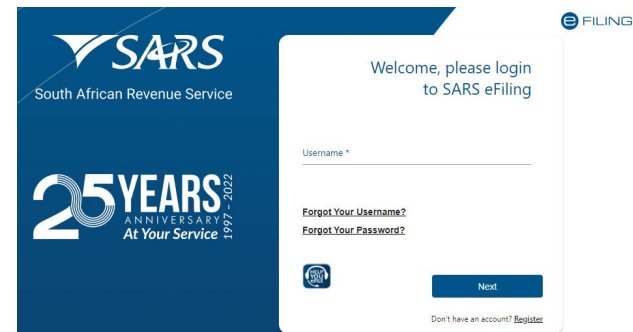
SARS
South African Revenue Service

25 YEARS ANNIVERSARY At Your Service 1997 - 2022

e FILING

Welcome, please login to SARS eFiling

Username *

Forgot Your Username?
Forgot Your Password?

HELP YOU eFILE

Next

Don't have an account? Register